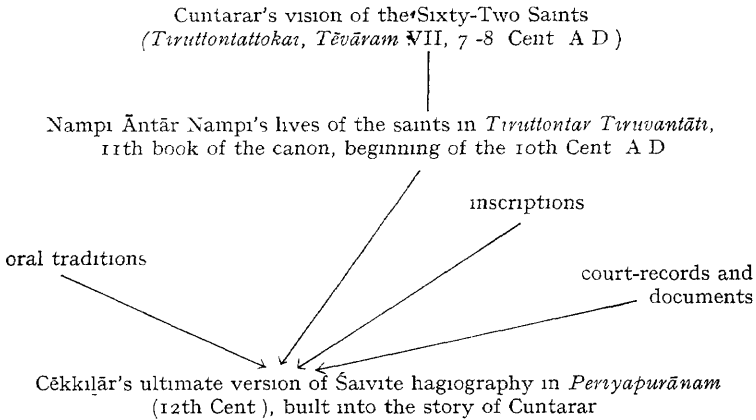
Cuntarar's vision of the Sixty-Two Saints
(*Tiruttontattokai*, *Tēvāram* VII, 7-8 Cent A D)

Nampi Āntār Nampi's lives of the saints in *Tiruttontar Tiruvantāti*, 11th book of the canon, beginning of the 10th Cent A D

inscriptions

oral traditions

court-records and documents

Cēkkiḻār's ultimate version of Śaivite hagiography in *Periyapurāṇam* (12th Cent), built into the story of Cuntarar